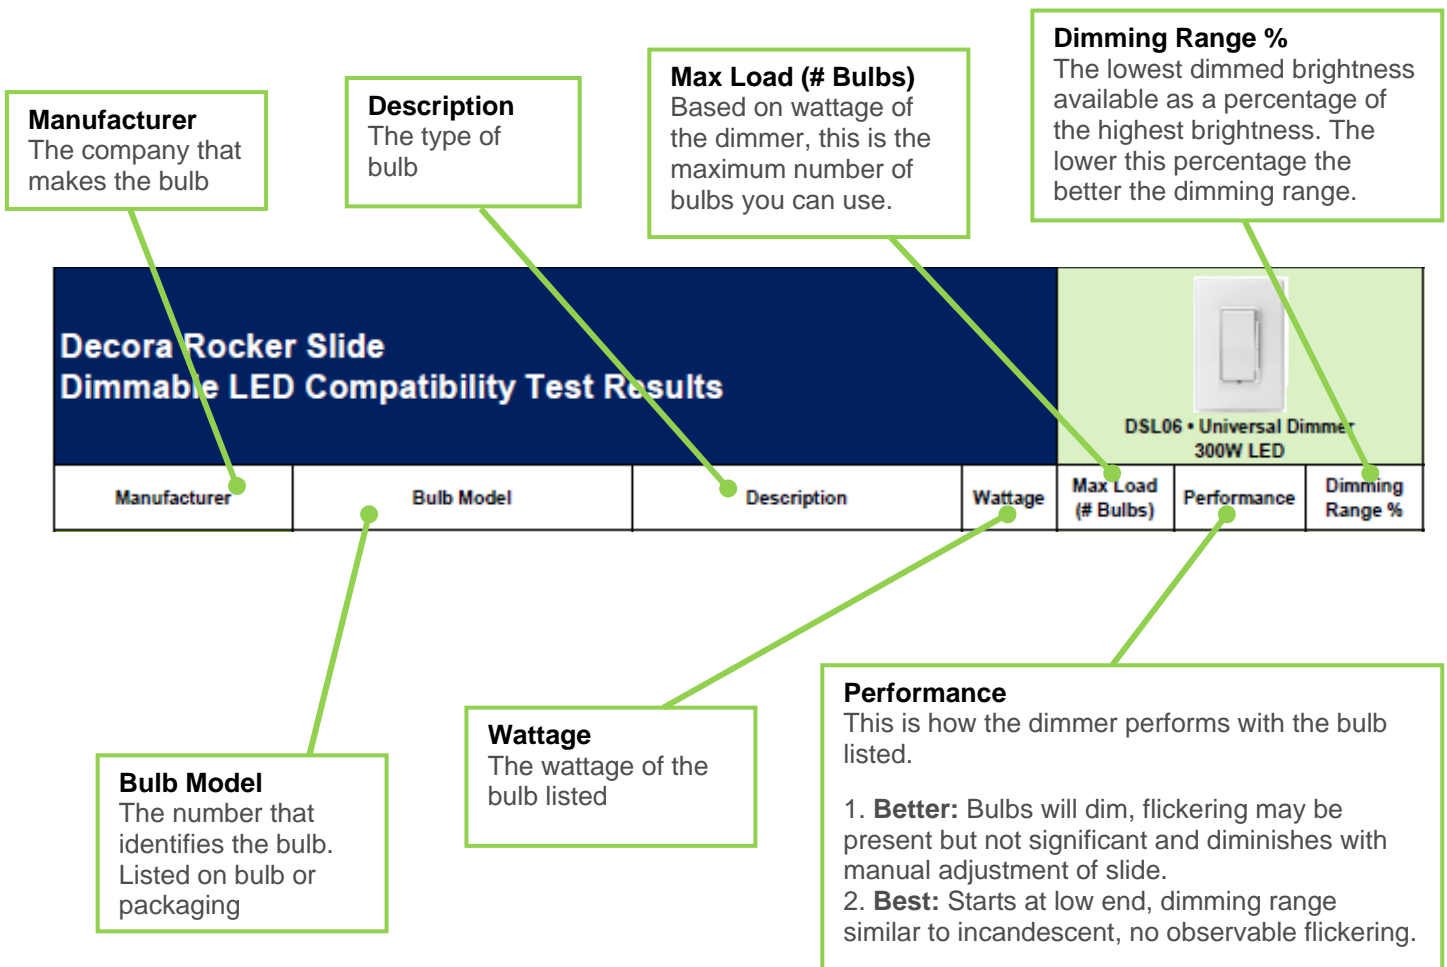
**Manufacturer**
The company that makes the bulb

**Description**
The type of bulb

**Max Load (# Bulbs)**
Based on wattage of the dimmer, this is the maximum number of bulbs you can use.

**Dimming Range %**
The lowest dimmed brightness available as a percentage of the highest brightness. The lower this percentage the better the dimming range.

Decora Rocker Slide
Dimmable LED Compatibility Test Results

DSL06 • Universal Dimmer
300W LED

| Manufacturer | Bulb Model | Description | Wattage | Max Load (# Bulbs) | Performance | Dimming Range % |
|---|---|---|---|---|---|---|

**Bulb Model**
The number that identifies the bulb. Listed on bulb or packaging

**Wattage**
The wattage of the bulb listed

**Performance**
This is how the dimmer performs with the bulb listed.

1. **Better:** Bulbs will dim, flickering may be present but not significant and diminishes with manual adjustment of slide.
2. **Best:** Starts at low end, dimming range similar to incandescent, no observable flickering.